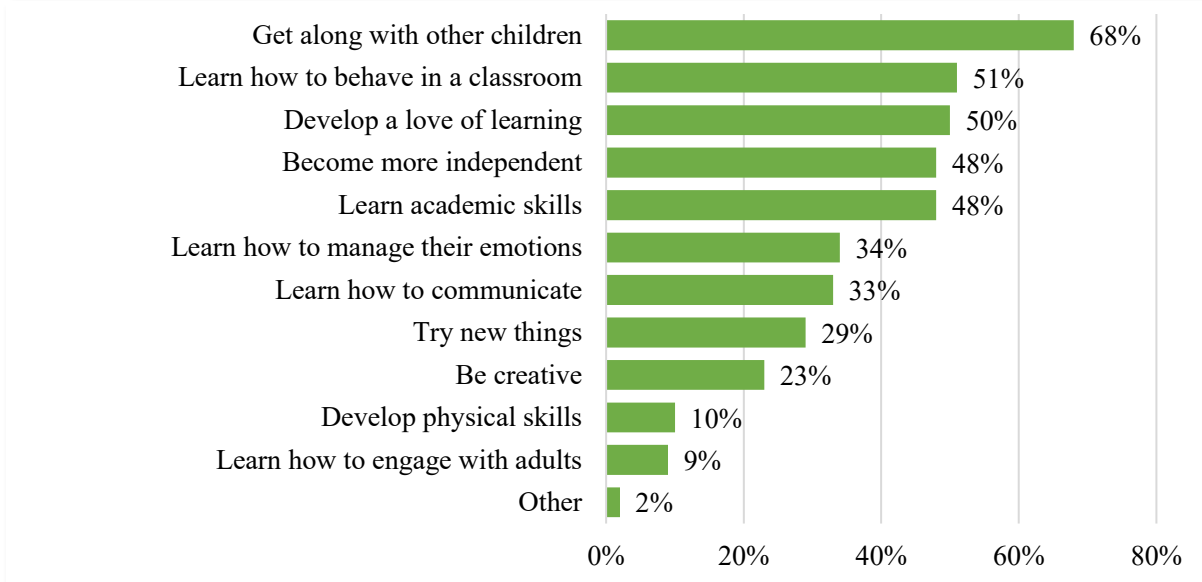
Get along with other children 68%
Learn how to behave in a classroom 51%
Develop a love of learning 50%
Become more independent 48%
Learn academic skills 48%
Learn how to manage their emotions 34%
Learn how to communicate 33%
Try new things 29%
Be creative 23%
Develop physical skills 10%
Learn how to engage with adults 9%
Other 2%

0% 20% 40% 60% 80%